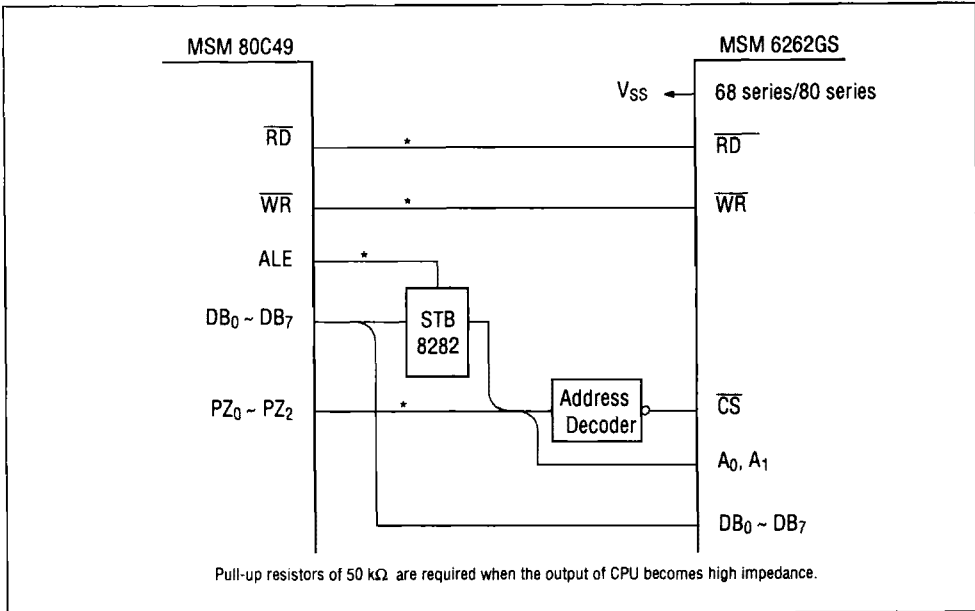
MSM 80C49

MSM 6262GS

$V_{SS}$

68 series/80 series

$\overline{RD}$

*

$\overline{RD}$

$\overline{WR}$

*

$\overline{WR}$

ALE

*

$DB_0 \sim DB_7$

STB
8282

$PZ_0 \sim PZ_2$

*

Address
Decoder

$\overline{CS}$

$A_0, A_1$

$DB_0 \sim DB_7$

Pull-up resistors of 50 k$\Omega$ are required when the output of CPU becomes high impedance.